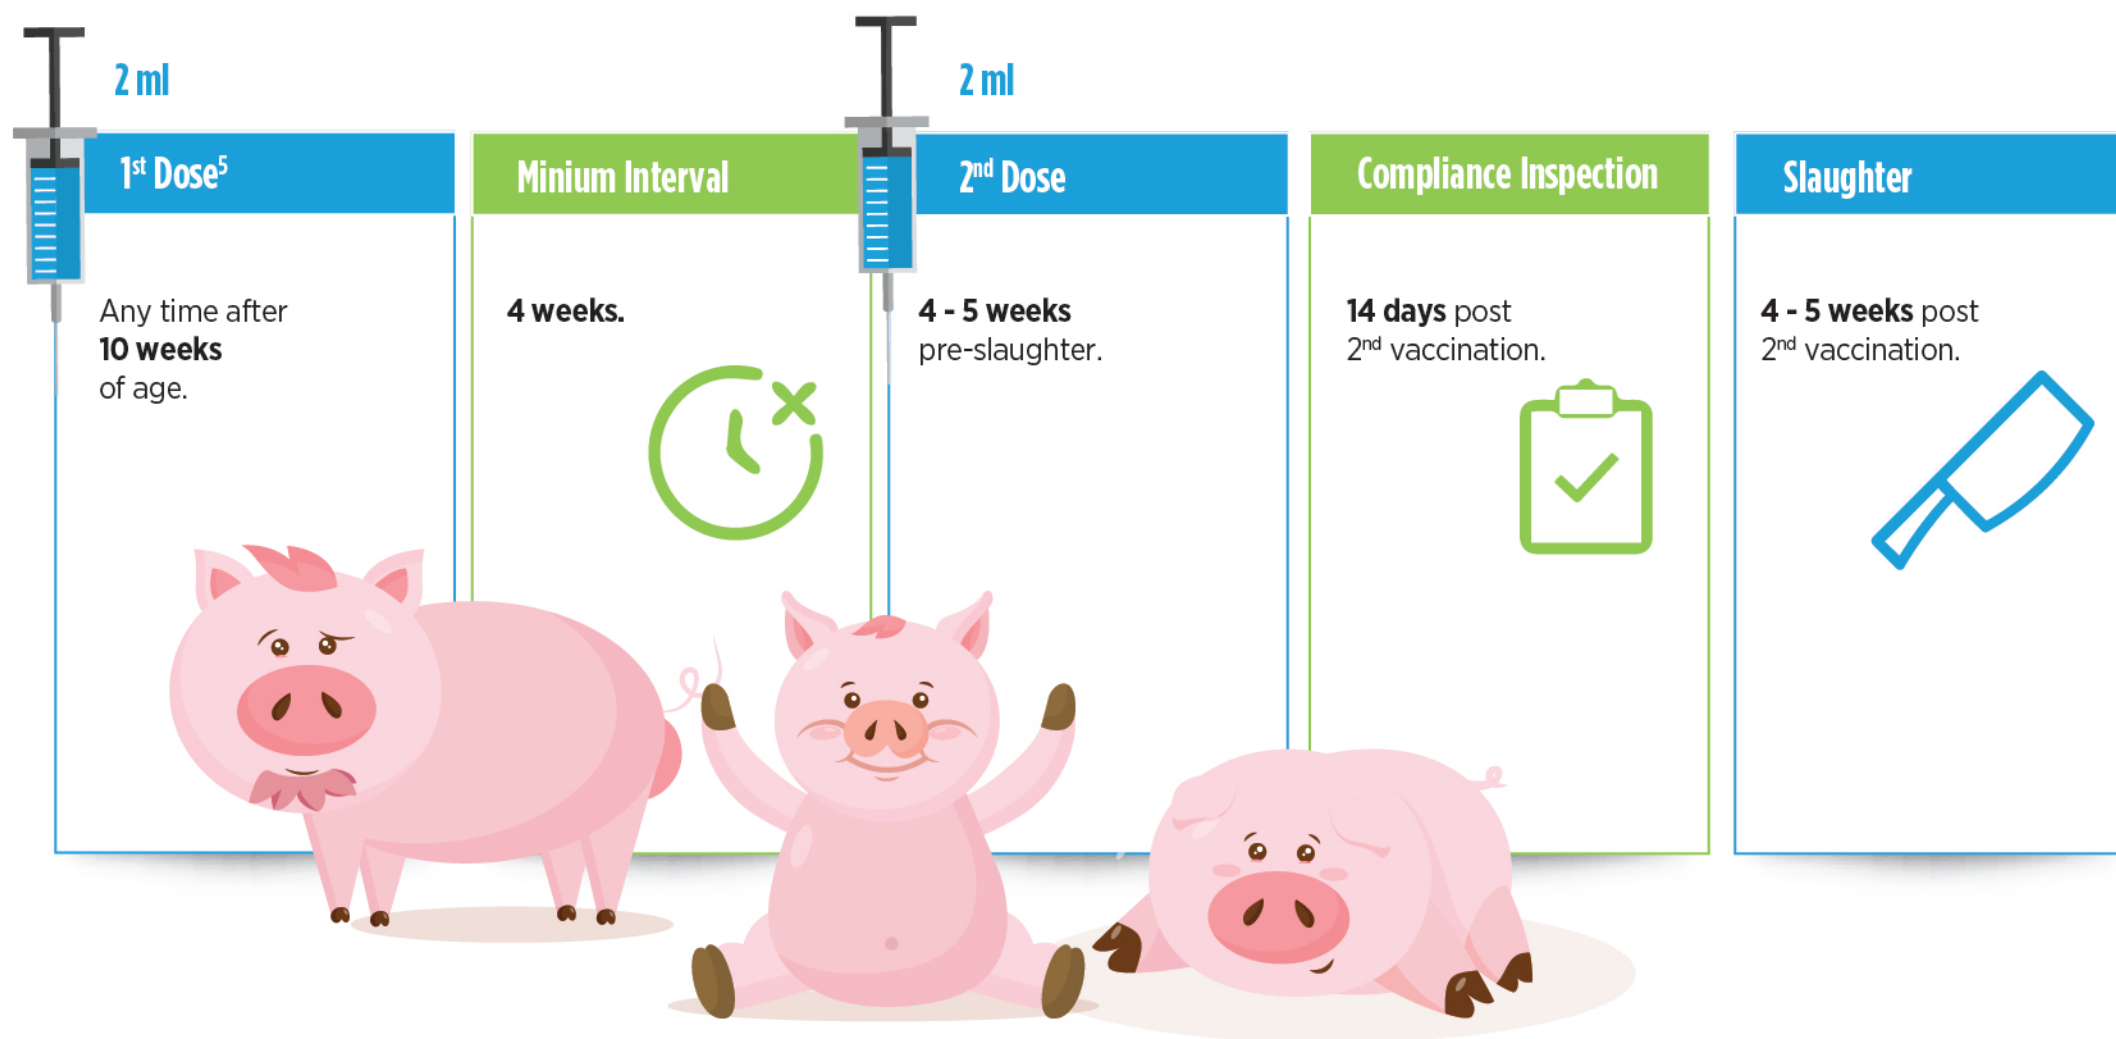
2 ml

1st Dose$^5$

Any time after 10 weeks of age.

Minium Interval

4 weeks.

2 ml

2nd Dose

4 - 5 weeks pre-slaughter.

Compliance Inspection

14 days post 2nd vaccination.

Slaughter

4 - 5 weeks post 2nd vaccination.